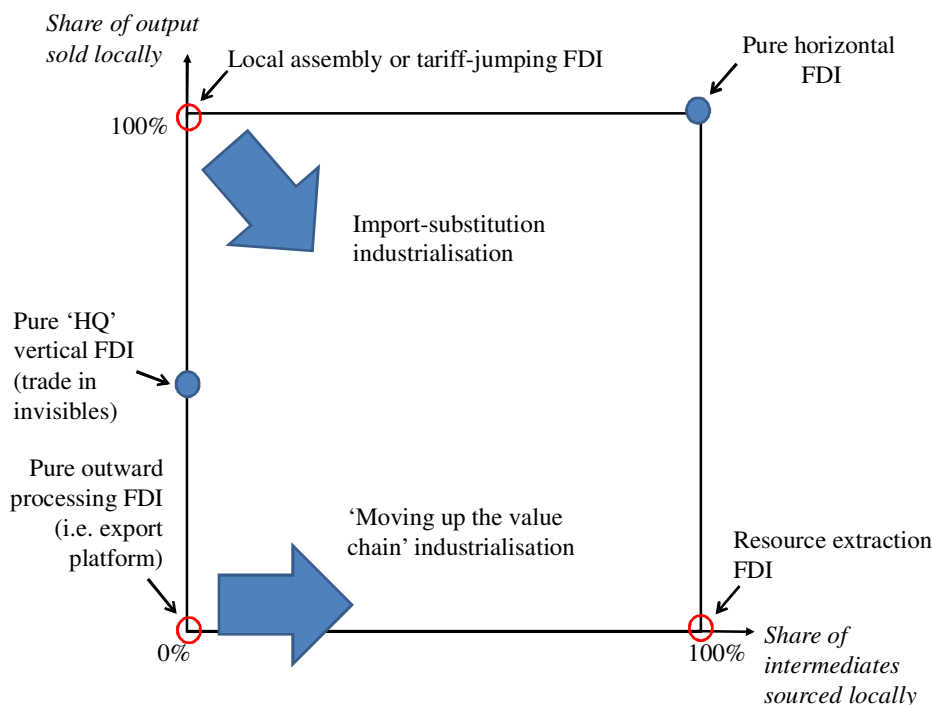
Share of output sold locally

Local assembly or tariff-jumping FDI

Pure horizontal FDI

100%

Import-substitution industrialisation

Pure 'HQ' vertical FDI (trade in invisibles)

Pure outward processing FDI (i.e. export platform)

'Moving up the value chain' industrialisation

Resource extraction FDI

0%

100%

Share of intermediates sourced locally